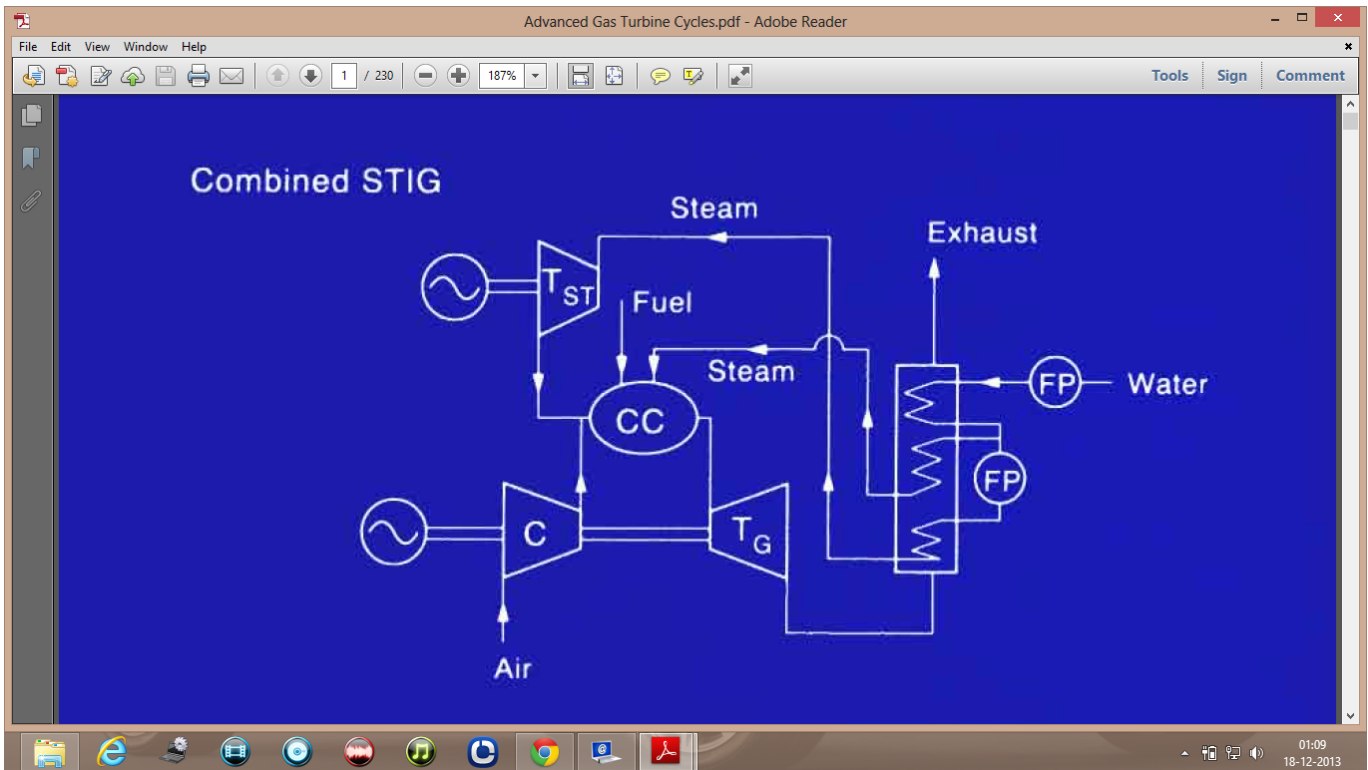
Advanced Gas Turbine Cycles.pdf - Adobe Reader

File Edit View Window Help

1 / 230 187%

Tools Sign Comment

Combined STIG

Steam

Exhaust

$T_{ST}$

Fuel

Steam

FP

Water

CC

FP

C

$T_G$

Air

01:09
18-12-2013